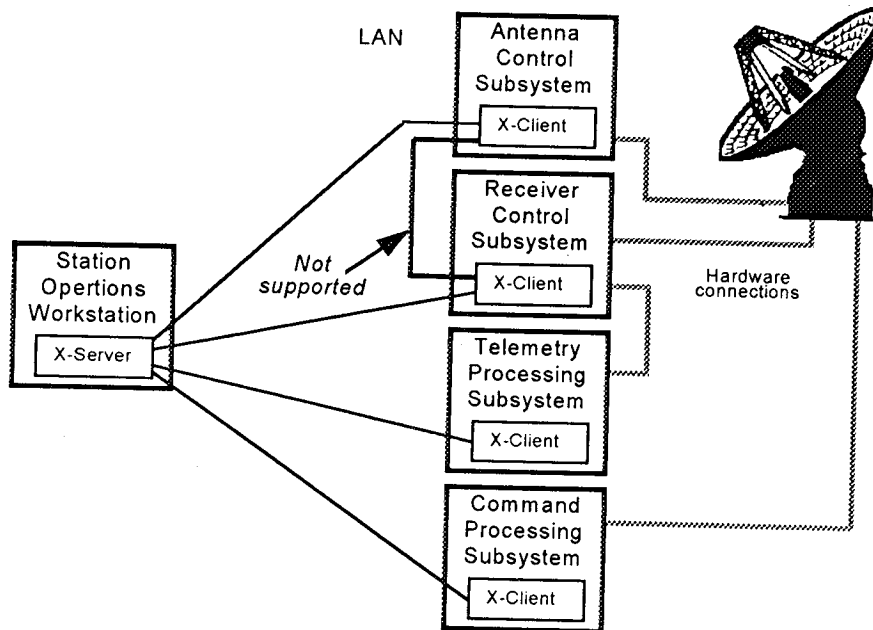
LAN

Antenna Control Subsystem

X-Client

Receiver Control Subsystem

Not supported

X-Client

Station Opertions Workstation

X-Server

Hardware connections

Telemetry Processing Subsystem

X-Client

Command Processing Subsystem

X-Client